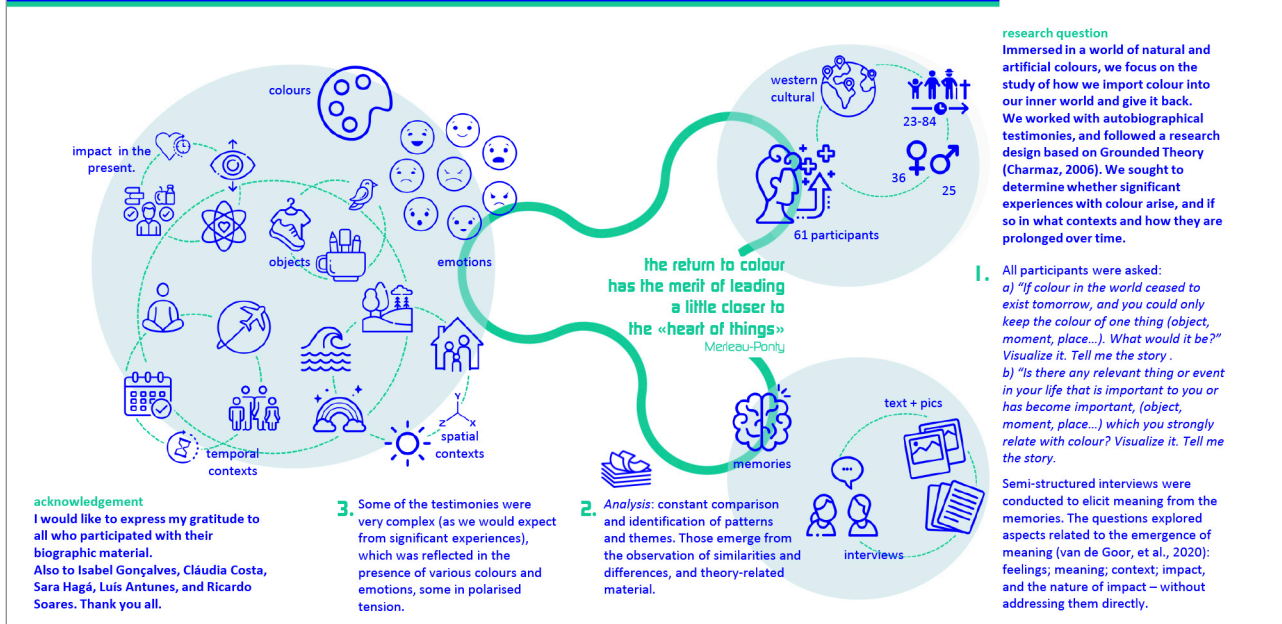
colours

impact in the present.

objects

emotions

temporal contexts

spatial contexts

western cultural

23-84

36

25

61 participants

the return to colour has the merit of leading a little closer to the «heart of things»
Merleau-Ponty

memories

text + pics

interviews

research question
Immersed in a world of natural and artificial colours, we focus on the study of how we import colour into our inner world and give it back. We worked with autobiographical testimonies, and followed a research design based on Grounded Theory (Charmaz, 2006). We sought to determine whether significant experiences with colour arise, and if so in what contexts and how they are prolonged over time.

1. All participants were asked:
a) "If colour in the world ceased to exist tomorrow, and you could only keep the colour of one thing (object, moment, place...). What would it be?" Visualize it. Tell me the story .
b) "Is there any relevant thing or event in your life that is important to you or has become important, (object, moment, place...) which you strongly relate with colour? Visualize it. Tell me the story.

Semi-structured interviews were conducted to elicit meaning from the memories. The questions explored aspects related to the emergence of meaning (van de Goor, et al., 2020): feelings; meaning; context; impact, and the nature of impact – without addressing them directly.

2. Analysis: constant comparison and identification of patterns and themes. Those emerge from the observation of similarities and differences, and theory-related material.

3. Some of the testimonies were very complex (as we would expect from significant experiences), which was reflected in the presence of various colours and emotions, some in polarised tension.

acknowledgement
I would like to express my gratitude to all who participated with their biographic material.
Also to Isabel Gonçalves, Cláudia Costa, Sara Hagá, Luís Antunes, and Ricardo Soares. Thank you all.